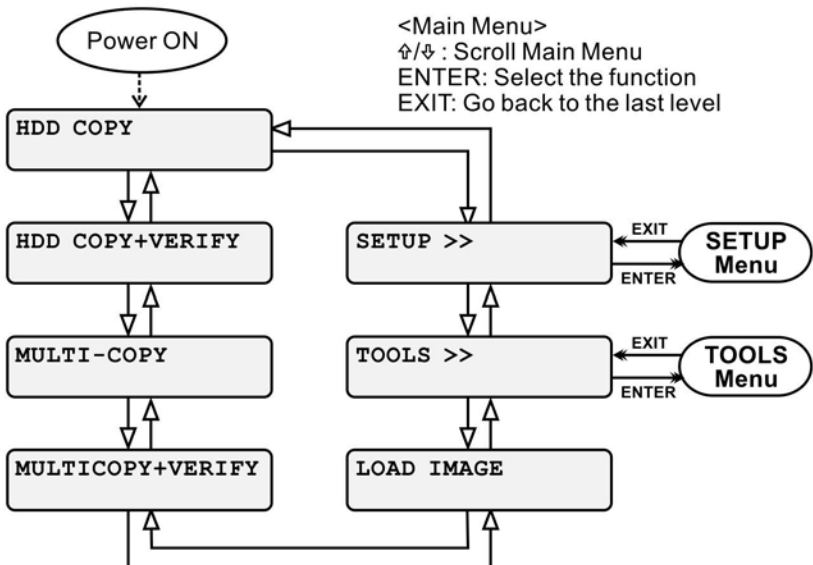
Power ON

<Main Menu>
⇧/⇩ : Scroll Main Menu
ENTER: Select the function
EXIT: Go back to the last level

HDD COPY

HDD COPY+VERIFY

SETUP >>

EXIT

SETUP Menu

ENTER

MULTI-COPY

TOOLS >>

EXIT

TOOLS Menu

ENTER

MULTICOPY+VERIFY

LOAD IMAGE